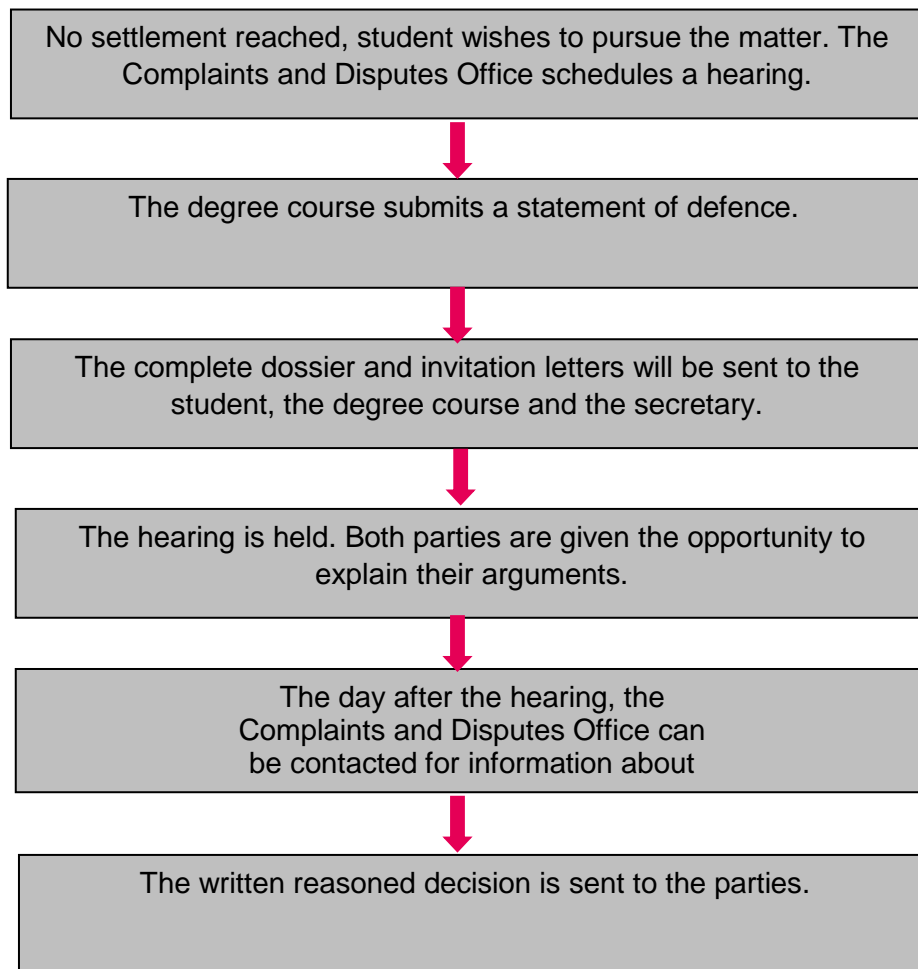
No settlement reached, student wishes to pursue the matter. The Complaints and Disputes Office schedules a hearing.

The degree course submits a statement of defence.

The complete dossier and invitation letters will be sent to the student, the degree course and the secretary.

The hearing is held. Both parties are given the opportunity to explain their arguments.

The day after the hearing, the Complaints and Disputes Office can be contacted for information about

The written reasoned decision is sent to the parties.